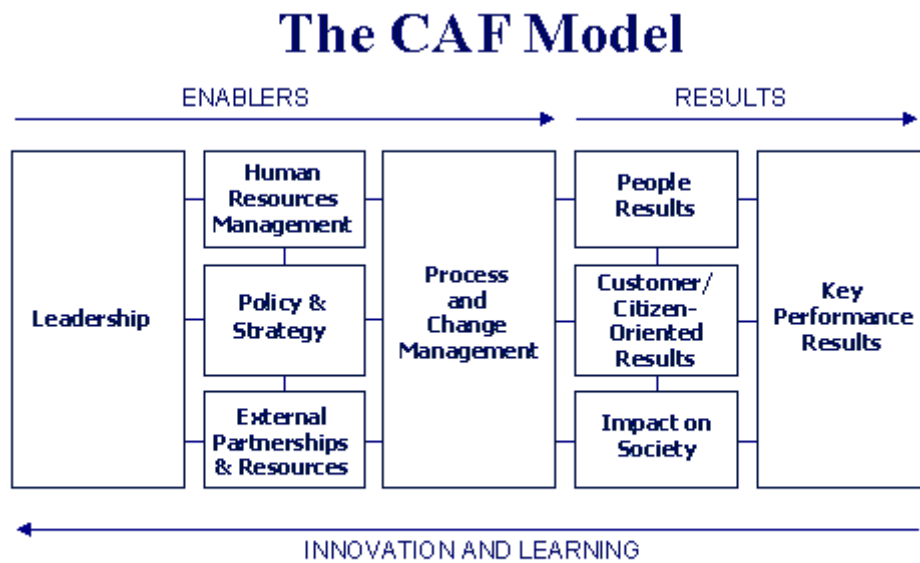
The CAF Model

ENABLERS

RESULTS

Leadership

Human Resources Management

Policy & Strategy

External Partnerships & Resources

Process and Change Management

People Results

Customer/ Citizen-Oriented Results

Impact on Society

Key Performance Results

INNOVATION AND LEARNING